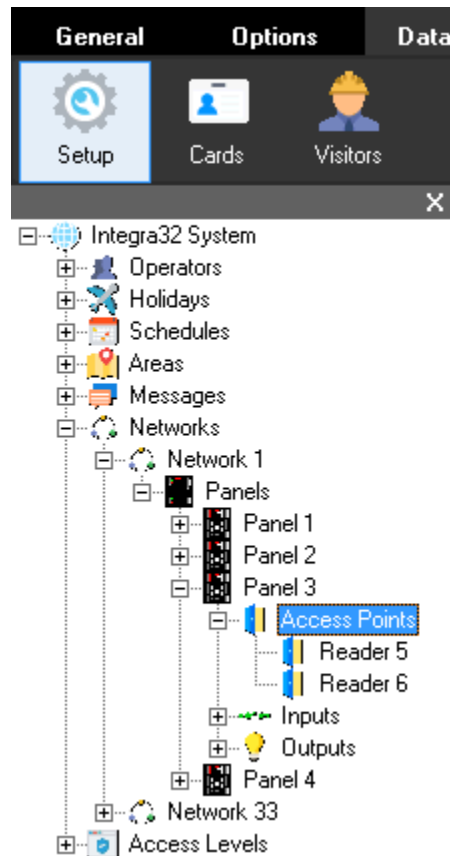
General Options Data

Setup Cards Visitors

X

Integra32 System
Operators
Holidays
Schedules
Areas
Messages
Networks
Network 1
Panels
Panel 1
Panel 2
Panel 3
Access Points
Reader 5
Reader 6
Inputs
Outputs
Panel 4
Network 33
Access Levels